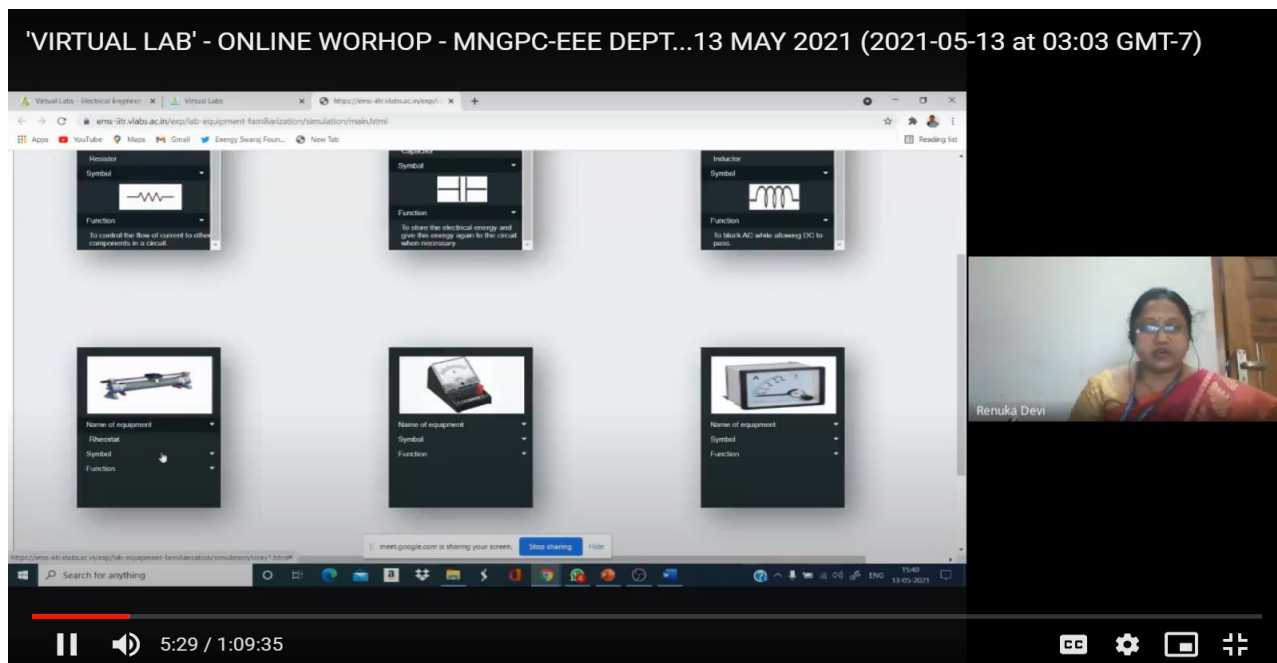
'VIRTUAL LAB' - ONLINE WORHOP - MNGPC-EEE DEPT...13 MAY 2021 (2021-05-13 at 03:03 GMT-7)

Virtual Labs - Electrical Engineer × | Virtual Labs × | https://ems-iitr.vlabs.ac.in/exp/ × | +

ems-iitr.vlabs.ac.in/exp/lab-equipment-familiarization/simulation/main.html

Apps YouTube Maps Gmail Energy Swaraj Foun... New Tab Reading list

Resistor
Symbol
Function
To control the flow of current to other components in a circuit.

Capacitor
Symbol
Function
To store the electrical energy and give this energy again to the circuit when necessary.

Inductor
Symbol
Function
To block AC while allowing DC to pass.

Name of equipment
Rheostat
Symbol
Function

Name of equipment
Symbol
Function

Name of equipment
Symbol
Function

Renuka Devi

https://ems-iitr.vlabs.ac.in/exp/lab-equipment-familiarization/simulation/story1.html#

meet.google.com is sharing your screen. Stop sharing Hide

Search for anything

ENG 15:40 13-05-2021

5:29 / 1:09:35

CC